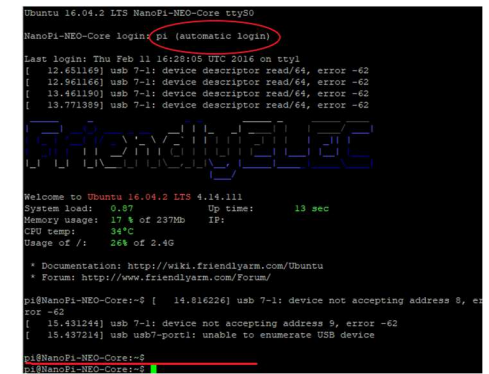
Ubuntu 16.04.2 LTS NanoPi-NEO-Core ttyS0

NanoPi-NEO-Core login: pi (automatic login)

Last login: Thu Feb 11 16:28:05 UTC 2016 on tty1
[   12.651169] usb 7-1: device descriptor read/64, error -62
[   12.961166] usb 7-1: device descriptor read/64, error -62
[   13.461190] usb 7-1: device descriptor read/64, error -62
[   13.771389] usb 7-1: device descriptor read/64, error -62

FriendlyELEC

Welcome to Ubuntu 16.04.2 LTS 4.14.111
System load:   0.87          Up time:       13 sec
Memory usage:  17 % of 237Mb    IP:
CPU temp:      34°C
Usage of /:    26% of 2.4G

 * Documentation: http://wiki.friendlyarm.com/Ubuntu
 * Forum: http://www.friendlyarm.com/Forum/

pi@NanoPi-NEO-Core:~$ [   14.816226] usb 7-1: device not accepting address 8, error -62
[   15.431244] usb 7-1: device not accepting address 9, error -62
[   15.437214] usb usb7-port1: unable to enumerate USB device

pi@NanoPi-NEO-Core:~$
pi@NanoPi-NEO-Core:~$